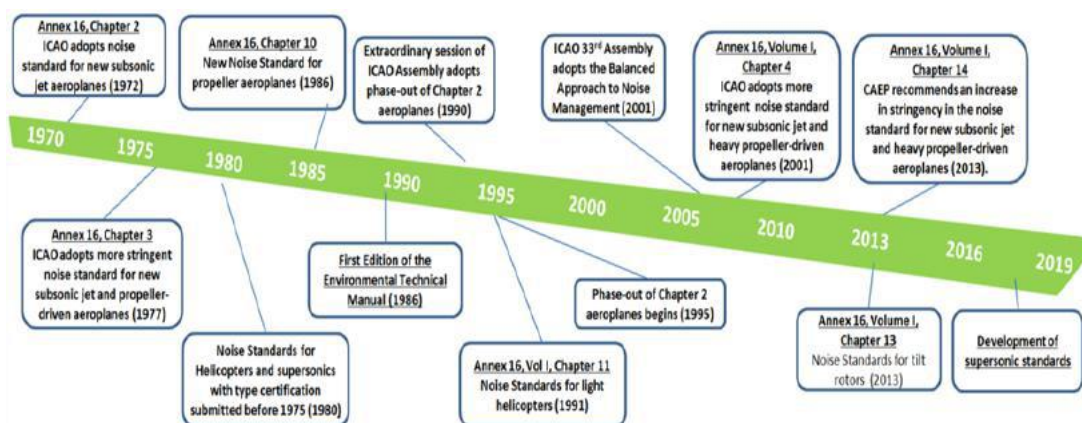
Annex 16, Chapter 2
ICAO adopts noise standard for new subsonic jet aeroplanes (1972)

Annex 16, Chapter 10
New Noise Standard for propeller aeroplanes (1986)

Extraordinary session of ICAO Assembly adopts phase-out of Chapter 2 aeroplanes (1990)

ICAO 33$^{rd}$ Assembly adopts the Balanced Approach to Noise Management (2001)

Annex 16, Volume I, Chapter 4
ICAO adopts more stringent noise standard for new subsonic jet and heavy propeller-driven aeroplanes (2001)

Annex 16, Volume I, Chapter 14
CAEP recommends an increase in stringency in the noise standard for new subsonic jet and heavy propeller-driven aeroplanes (2013).

1970 1975 1980 1985 1990 1995 2000 2005 2010 2013 2016 2019

Annex 16, Chapter 3
ICAO adopts more stringent noise standard for new subsonic jet and propeller-driven aeroplanes (1977)

Noise Standards for Helicopters and supersonics with type certification submitted before 1975 (1980)

First Edition of the Environmental Technical Manual (1986)

Annex 16, Vol I, Chapter 11
Noise Standards for light helicopters (1991)

Phase-out of Chapter 2 aeroplanes begins (1995)

Annex 16, Volume I, Chapter 13
Noise Standards for tilt rotors (2013)

Development of supersonic standards